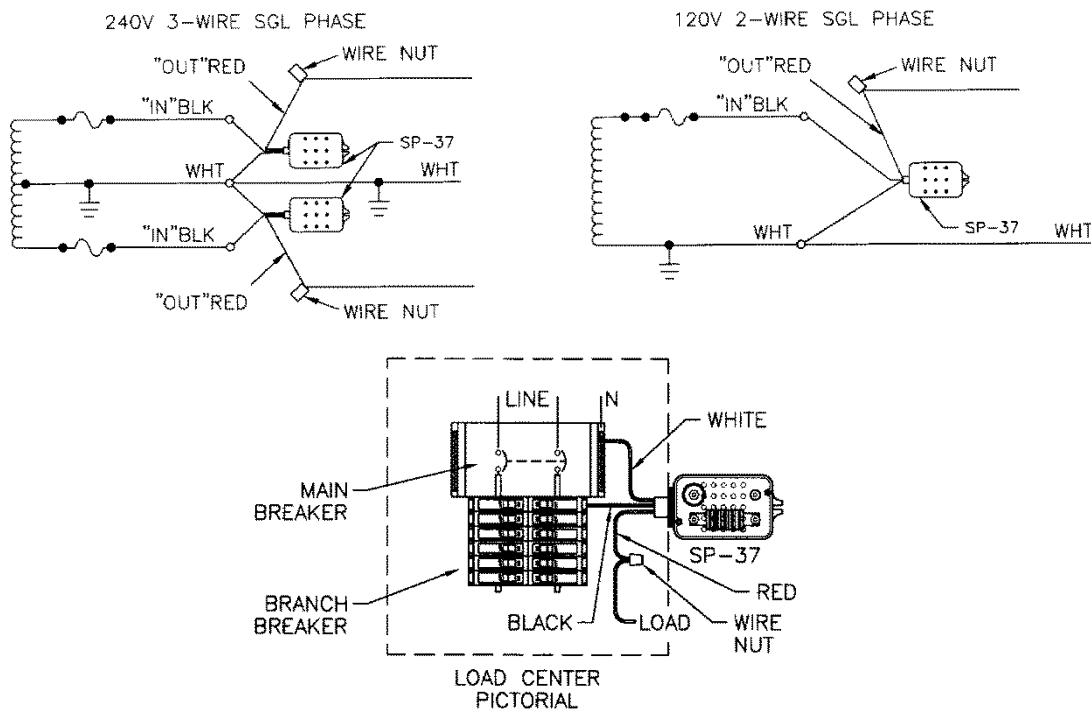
240V 3-WIRE SGL PHASE

"OUT"RED

WIRE NUT

"IN"BLK

SP-37

WHT

WHT

"IN"BLK

"OUT"RED

WIRE NUT

120V 2-WIRE SGL PHASE

"OUT"RED

WIRE NUT

"IN"BLK

WHT

SP-37

WHT

LINE

N

WHITE

MAIN BREAKER

SP-37

RED

BRANCH BREAKER

BLACK

LOAD

WIRE NUT

LOAD CENTER PICTORIAL